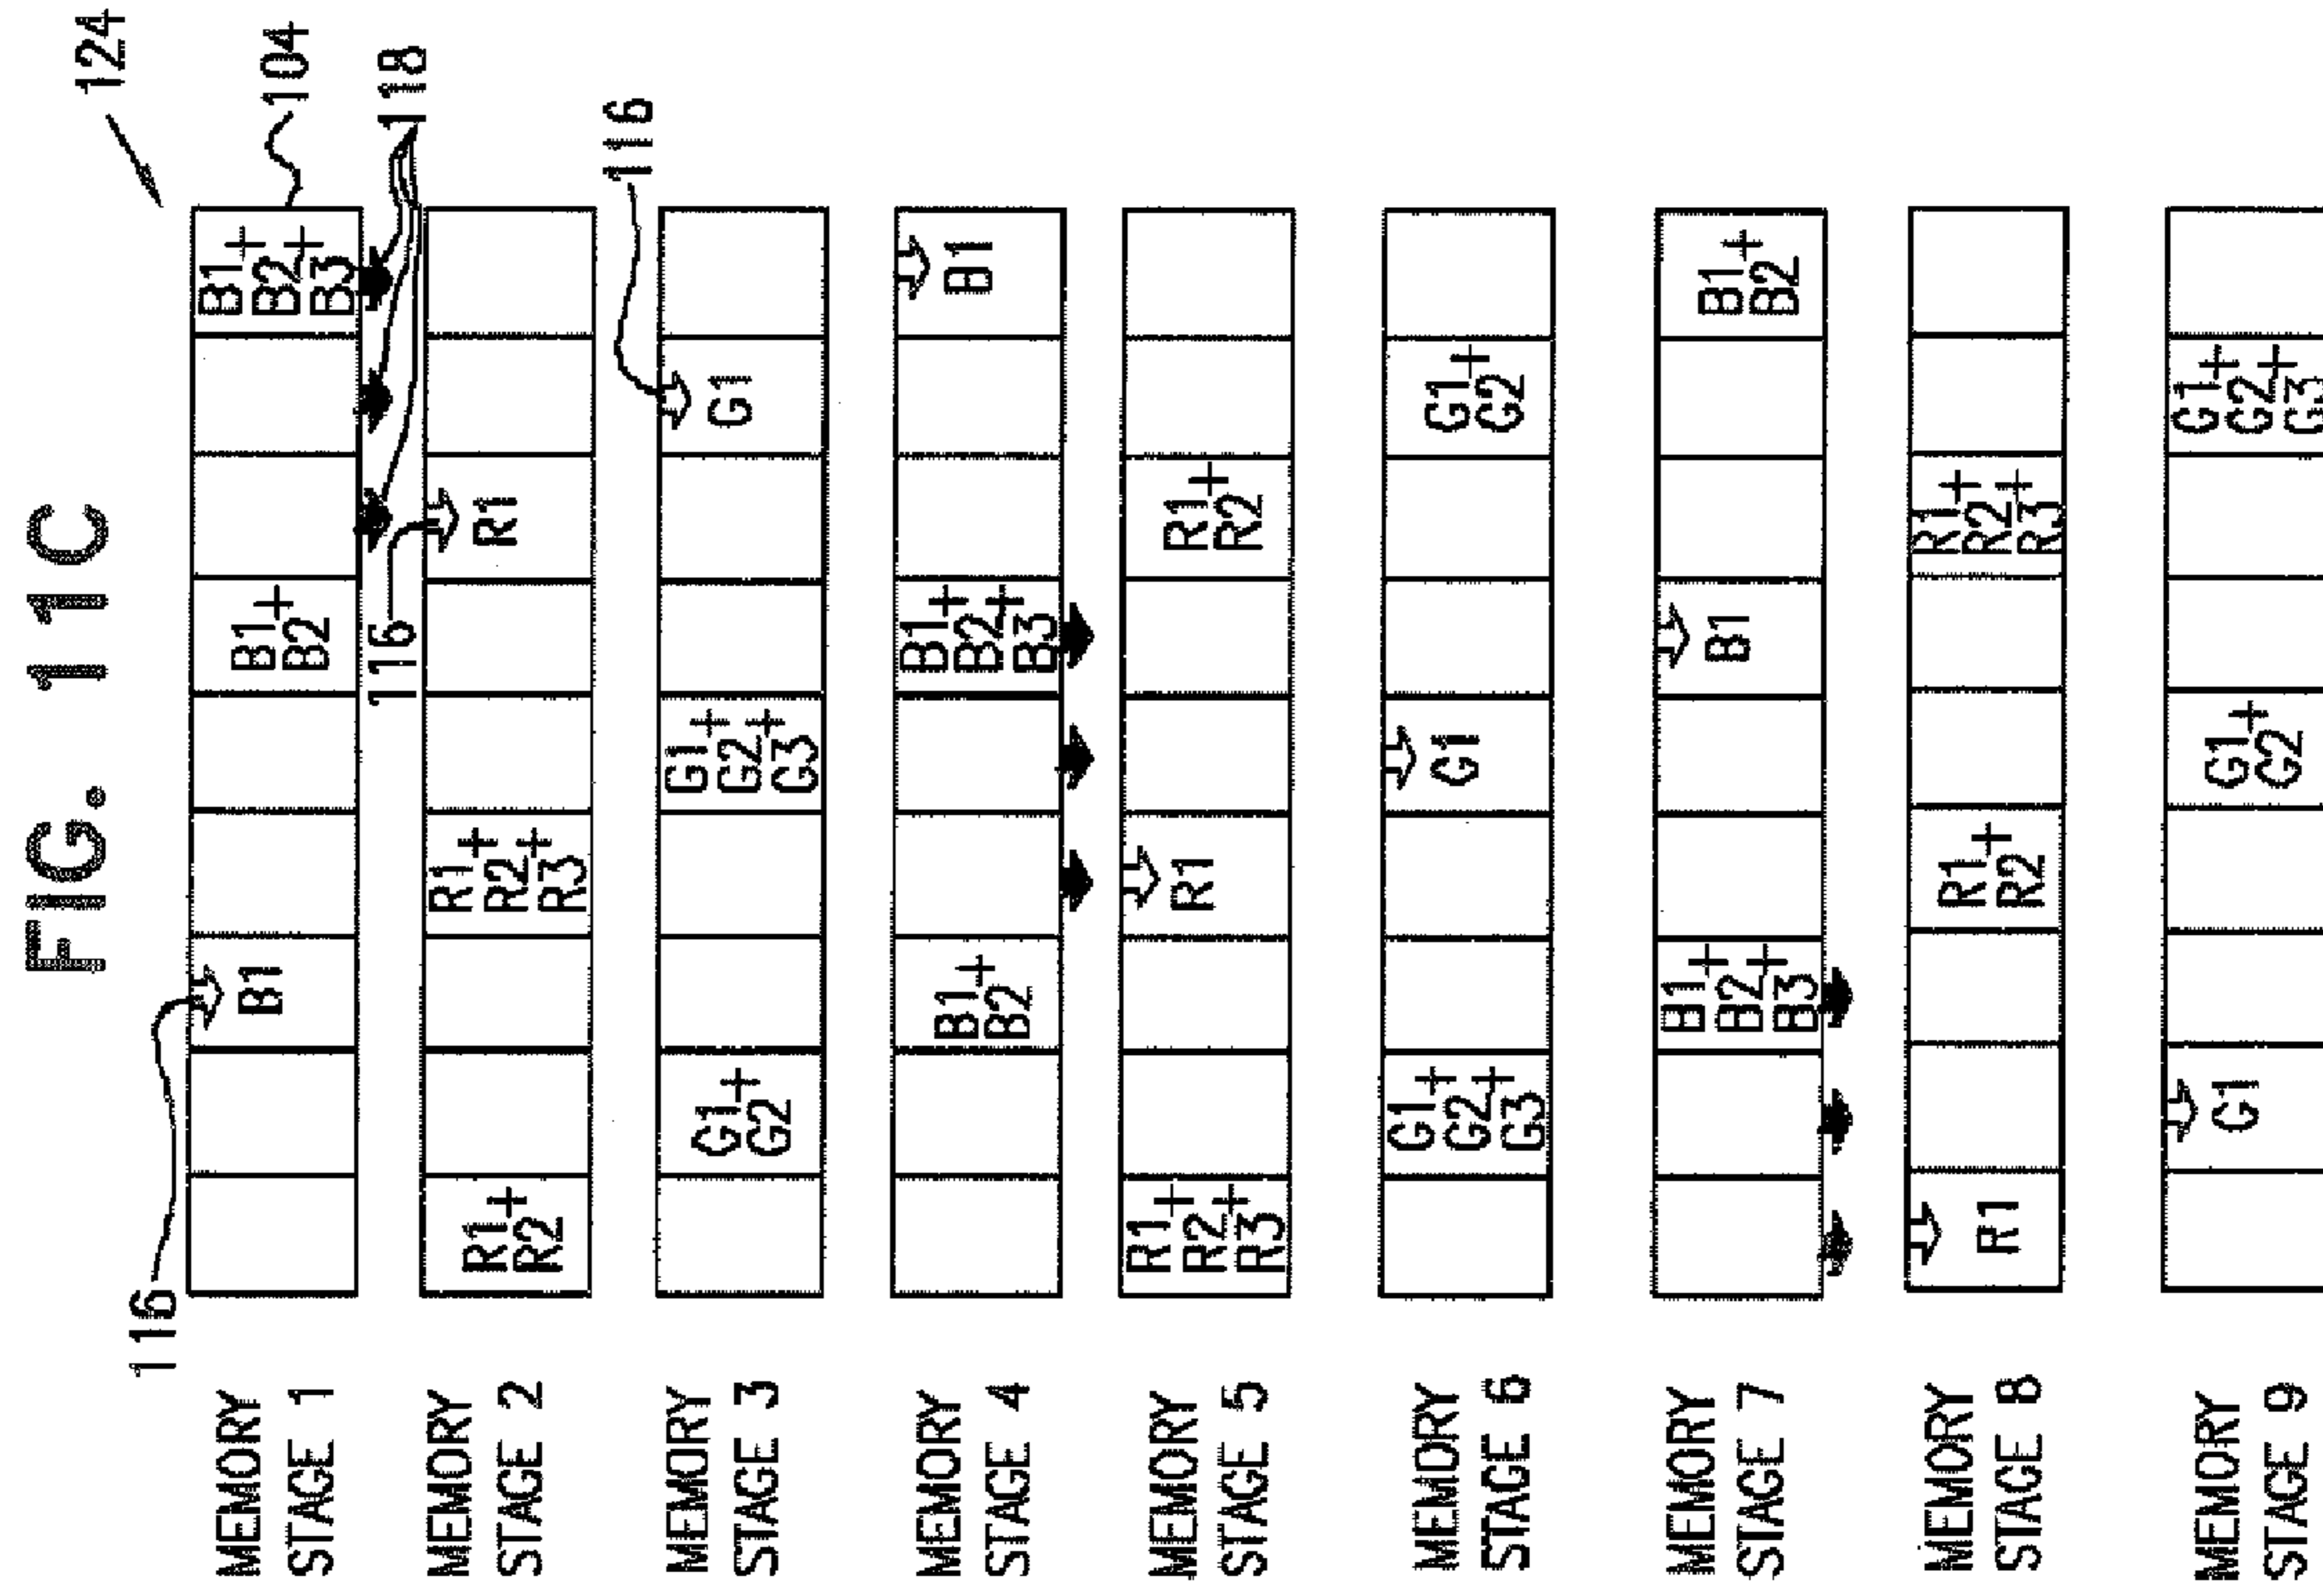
FIG. 11C

124
104
118
116
116
116

MEMORY STAGE 1
MEMORY STAGE 2
MEMORY STAGE 3
MEMORY STAGE 4
MEMORY STAGE 5
MEMORY STAGE 6
MEMORY STAGE 7
MEMORY STAGE 8
MEMORY STAGE 9

| | | | | | | | | |
|---|---|---|---|---|---|---|---|---|
| MEMORY STAGE 1 | | B1 | | | B1+B2 | | | B1+B2+B3 |
| MEMORY STAGE 2 | R1+R2 | | | R1+R2+R3 | | | R1 | |
| MEMORY STAGE 3 | | G1+G2 | | | G1+G2+G3 | | | G1 |
| MEMORY STAGE 4 | | | B1+B2 | | | B1+B2+B3 | | B1 |
| MEMORY STAGE 5 | R1+R2+R3 | | | R1 | | | R1+R2 | |
| MEMORY STAGE 6 | | G1+G2+G3 | | | G1 | | | G1+G2 |
| MEMORY STAGE 7 | | | B1+B2+B3 | | | B1 | | B1+B2 |
| MEMORY STAGE 8 | R1 | | | R1+R2 | | | R1+R2+R3 | |
| MEMORY STAGE 9 | | G1 | | | G1+G2 | | | G1+G2+G3 |